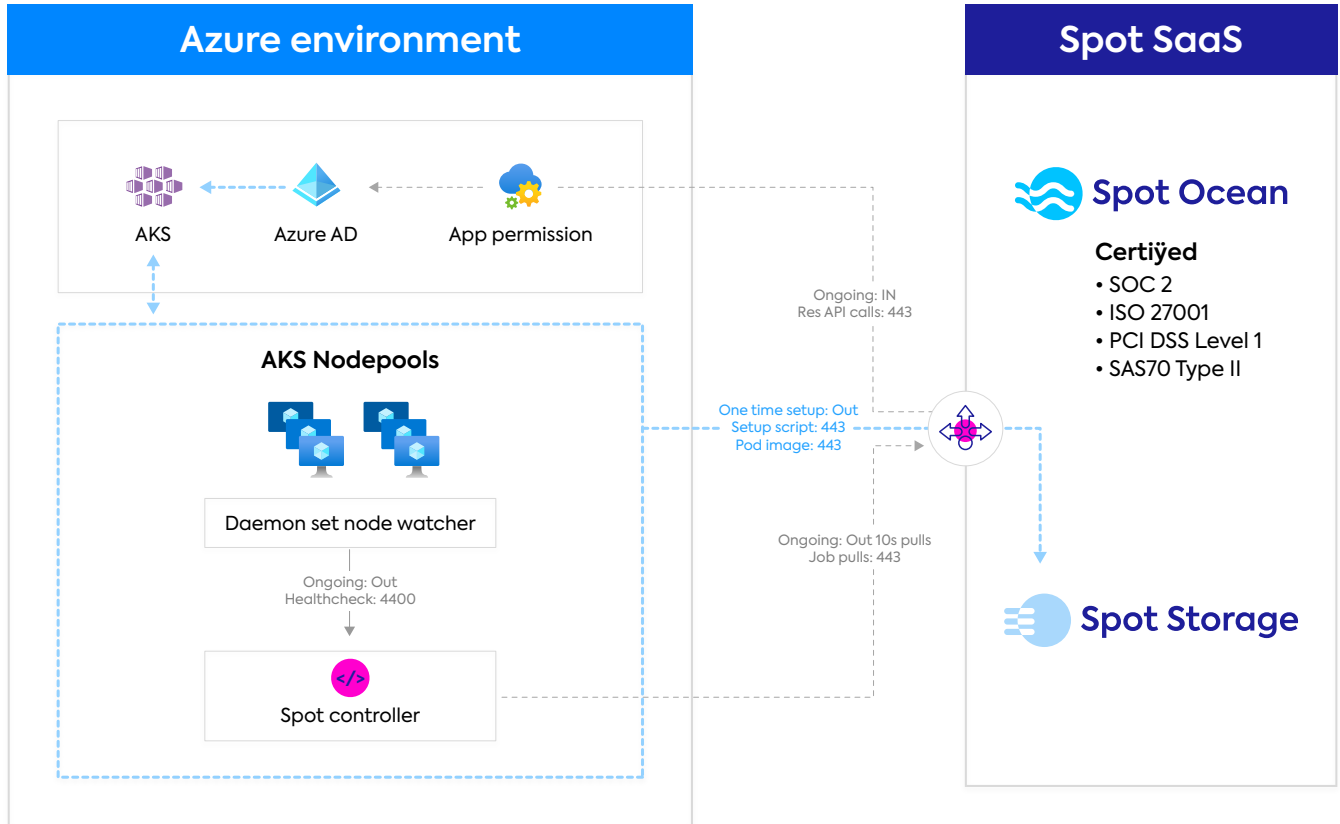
Azure environment

AKS

Azure AD

App permission

AKS Nodepools

Daemon set node watcher

Ongoing: Out
Healthcheck: 4400

Spot controller

Ongoing: IN
Res API calls: 443

One time setup: Out
Setup script: 443
Pod image: 443

Ongoing: Out 10s pulls
Job pulls: 443

Spot SaaS

Spot Ocean

Certiÿed
• SOC 2
• ISO 27001
• PCI DSS Level 1
• SAS70 Type II

Spot Storage